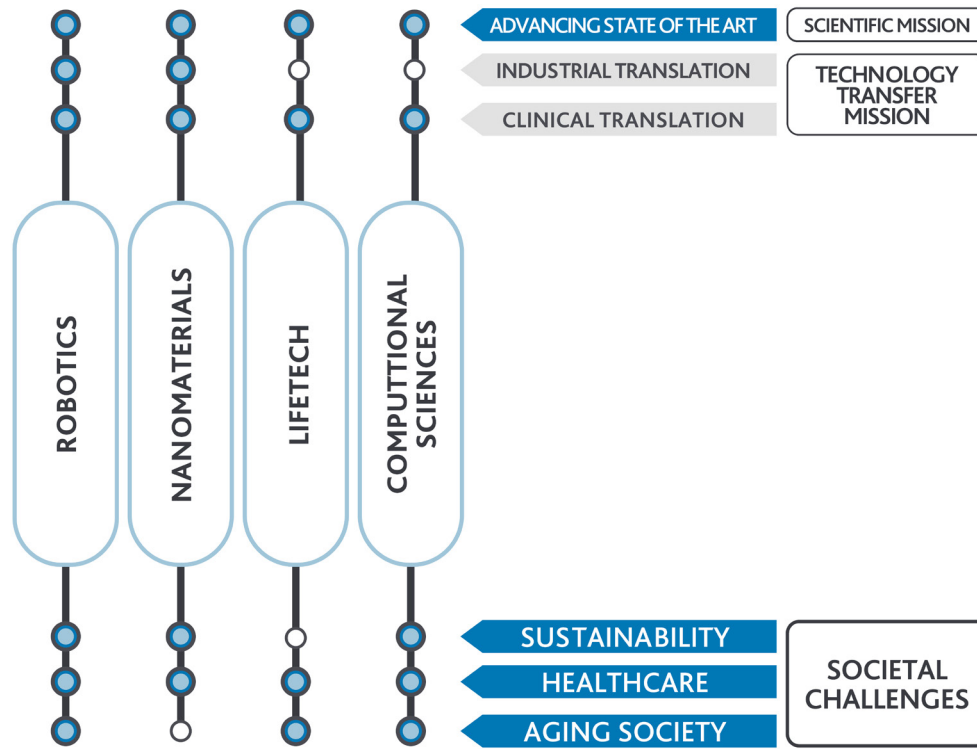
ADVANCING STATE OF THE ART
SCIENTIFIC MISSION
INDUSTRIAL TRANSLATION
CLINICAL TRANSLATION
TECHNOLOGY TRANSFER MISSION

ROBOTICS
NANOMATERIALS
LIFETECH
COMPUTTIONAL SCIENCES

SUSTAINABILITY
HEALTHCARE
AGING SOCIETY
SOCIETAL CHALLENGES